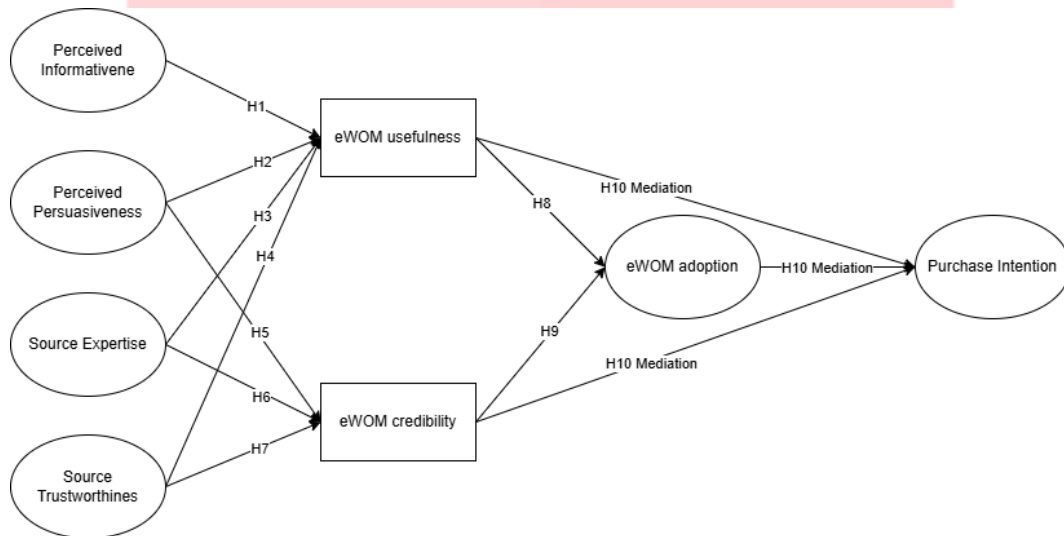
Perceived Informativene

H1

eWOM usefulness

Perceived Persuasiveness

H2

H3

H4

H10 Mediation

H8

eWOM adoption

H10 Mediation

Purchase Intention

Source Expertise

H5

H9

H10 Mediation

H6

eWOM credibility

H7

Source Trustworthines